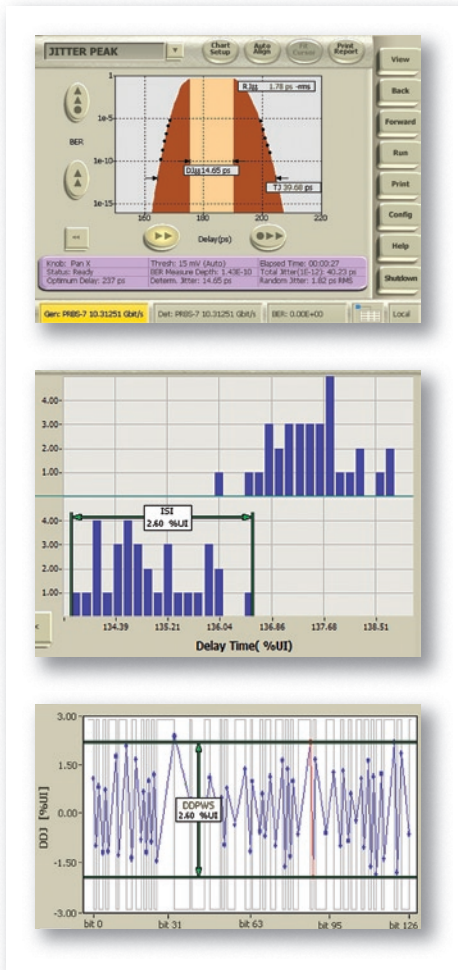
JITTER PEAK

Chart Setup

Auto Align

Fit Cursor

Print Report

View

Back

Forward

Run

Print

Config

Help

Shutdown

BER

1e-5

1e-10

1e-15

RJrs 1.78 ps -rms

DJpp 14.65 ps

TJ 39.68 ps

160

180

200

220

Delay(ps)

Knob: Pan X
Status: Ready
Optimum Delay: 237 ps

Thresh: 15 mV (Auto)
BER Measure Depth: 1.43E-10
Determ. Jitter: 14.65 ps

Elapsed Time: 00:00:27
Total Jitter(1E-12): 40.23 ps
Random Jitter: 1.82 ps RMS

Gen: PRBS-7 10.31251 Gbit/s

Det: PRBS-7 10.31251 Gbit/s

BER: 0.00E+00

Local

4.00

3.00

2.00

1.00

4.00

3.00

2.00

1.00

ISI
2.60 %UI

134.39

135.21

136.04

136.86

137.68

138.51

Delay Time( %UI)

3.00

1.50

0.00

-1.50

-3.00

DDJ [%UI]

DDPWS
2.60 %UI

bit 0

bit 31

bit 63

bit 95

bit 126